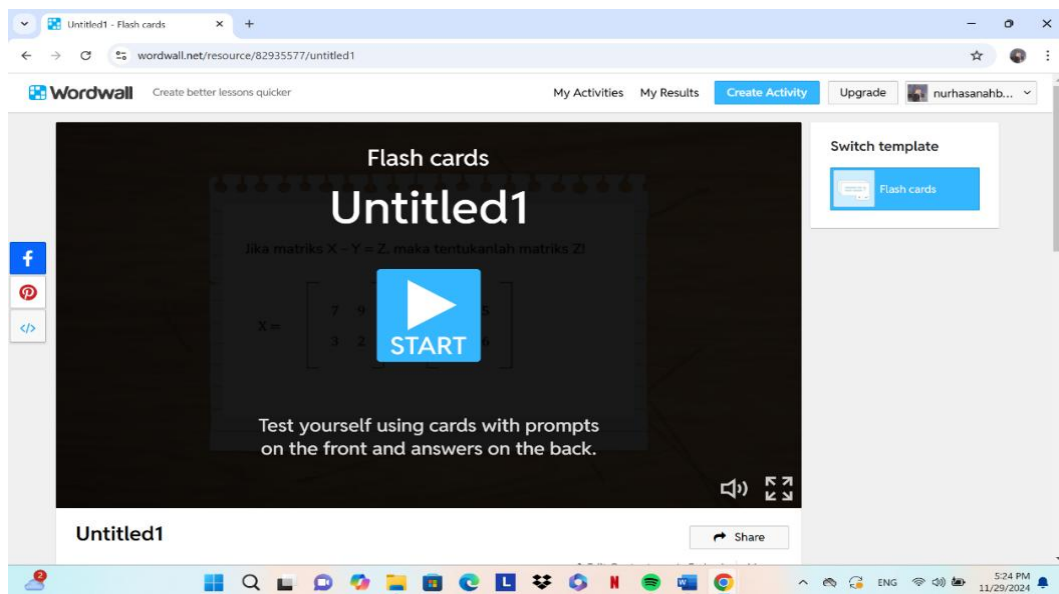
Untitled1 - Flash cards

wordwall.net/resource/82935577/untitled1

Wordwall Create better lessons quicker

My Activities My Results Create Activity Upgrade nurhasanahb...

Flash cards

Untitled1

Jika matriks X – Y = Z, maka tentukanlah matriks Z!

X =

7 9 5

3 2 6

START

Test yourself using cards with prompts on the front and answers on the back.

Switch template

Flash cards

Untitled1

Share

ENG

5:24 PM
11/29/2024